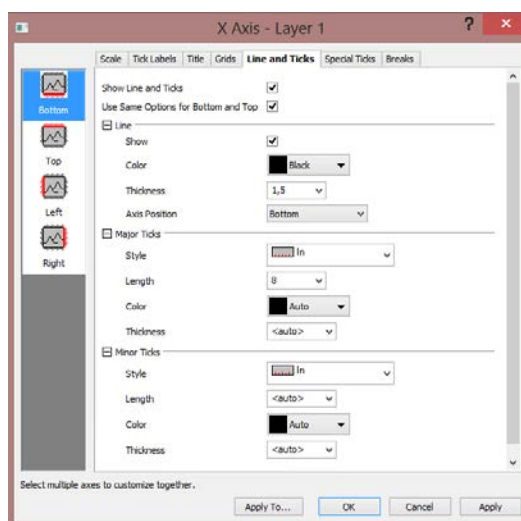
X Axis - Layer 1

?

Scale | Tick Labels | Title | Grids | Line and Ticks | Special Ticks | Breaks

Bottom

Top

Left

Right

Show Line and Ticks ✔

Use Same Options for Bottom and Top ✔

Line

Show ✔

Color Black

Thickness 1,5

Axis Position Bottom

Major Ticks

Style In

Length 8

Color Auto

Thickness <auto>

Minor Ticks

Style In

Length <auto>

Color Auto

Thickness <auto>

Select multiple axes to customize together.

Apply To... OK Cancel Apply